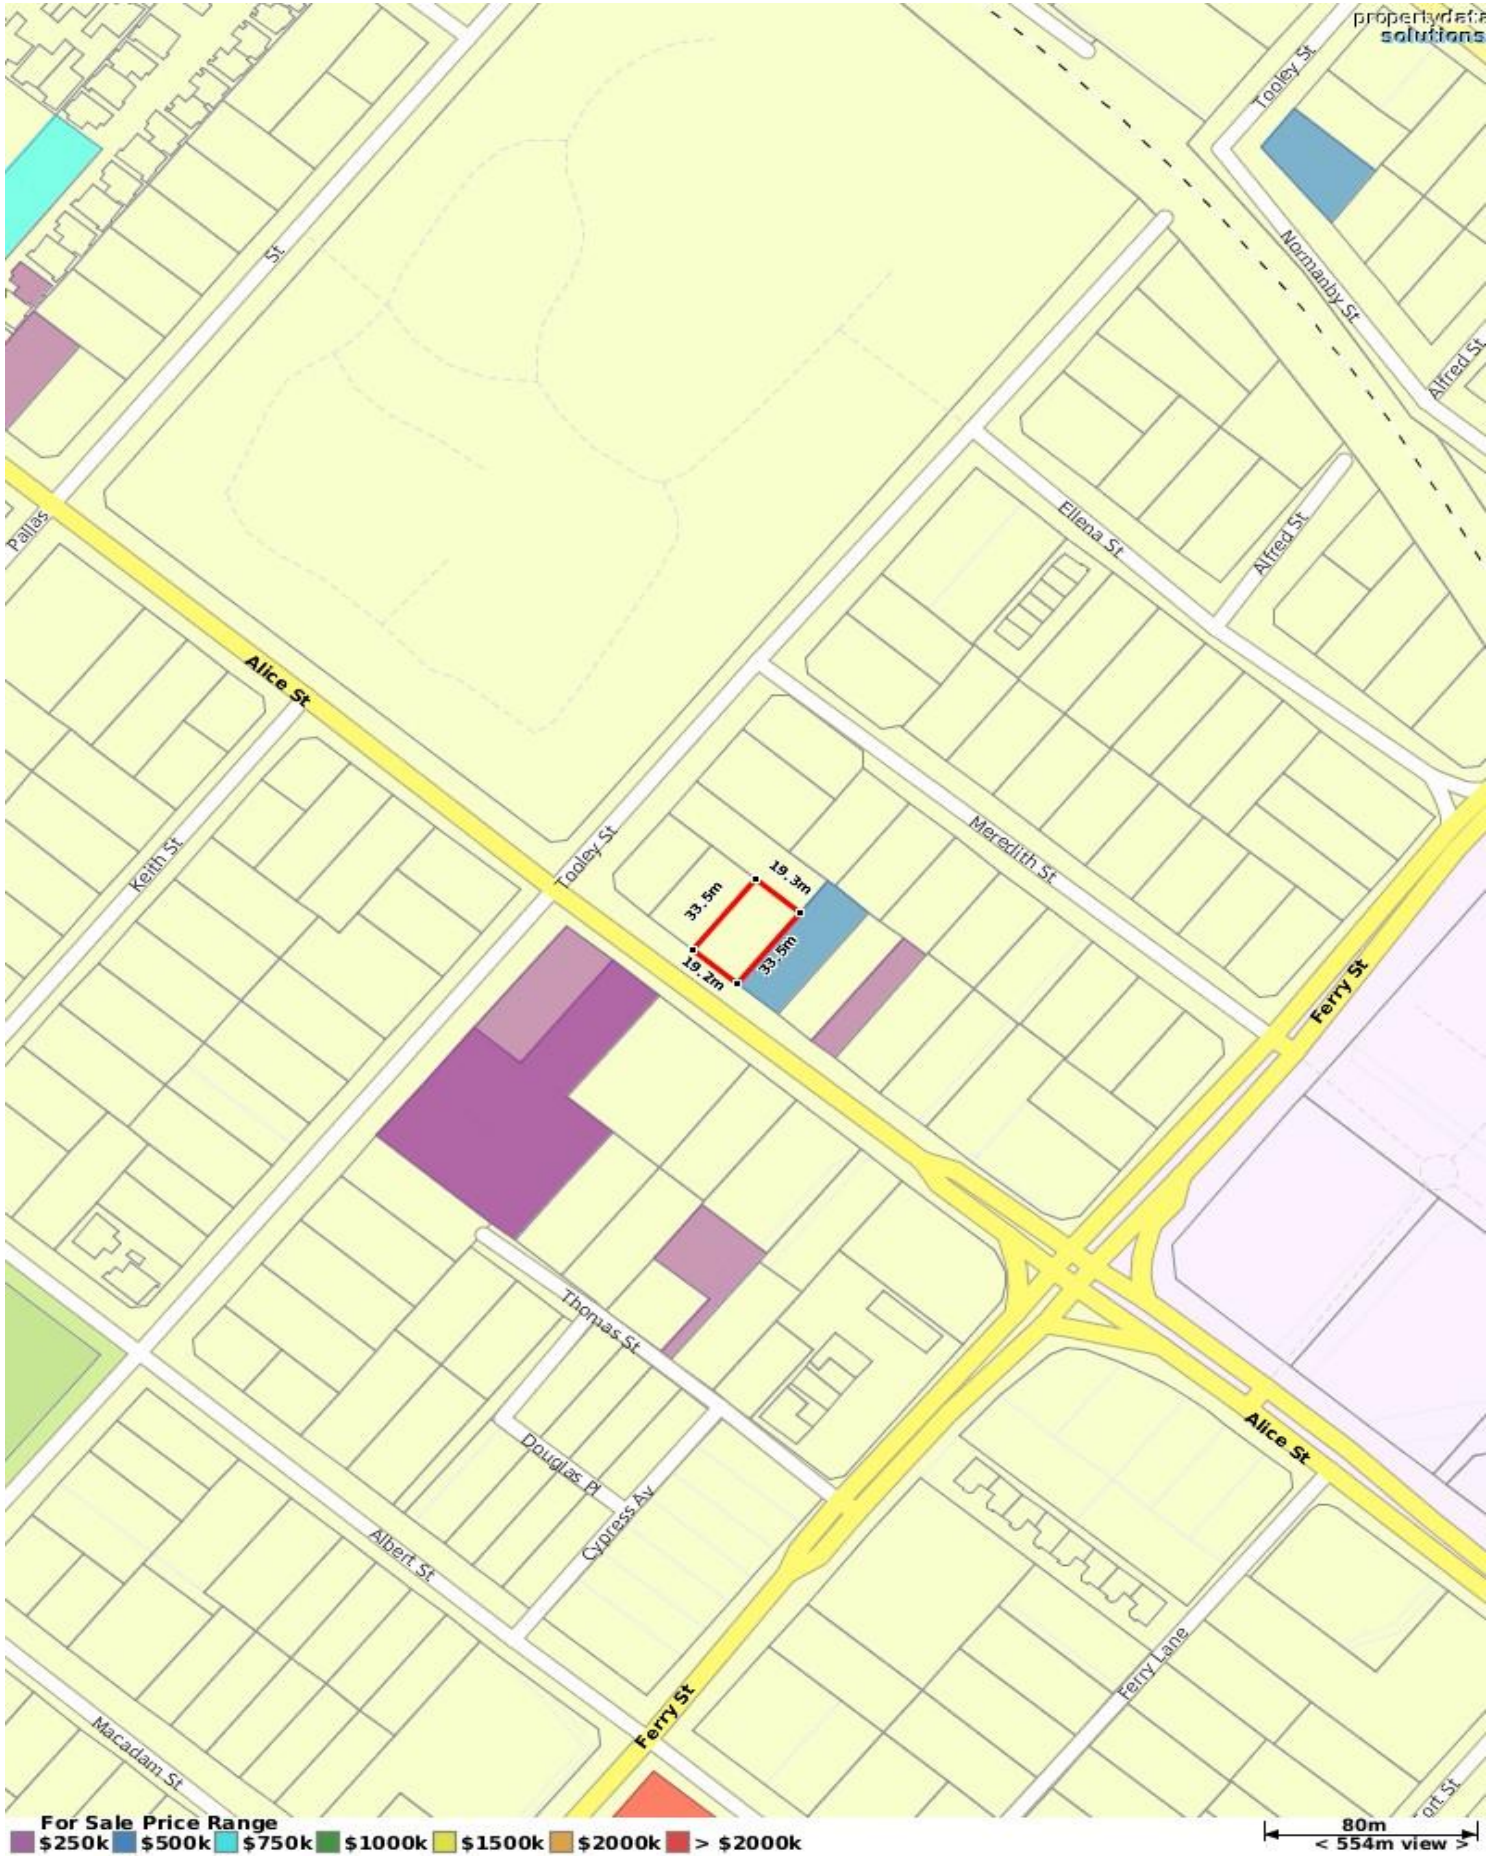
propertydata solutions

Tooley St
Normanby St
Alfred St
St
Pallas
Ellena St
Alfred St
Alice St
Keith St
Tooley St
Meredith St
19.3m
33.5m
33.5m
19.2m
Ferry St
Thomas St
Alice St
Douglas Pl
Cypress Av
Albert St
Ferry Lane
Ferry St
Macadam St
ort St

For Sale Price Range
$250k $500k $750k $1000k $1500k $2000k > $2000k

80m
< 554m view >